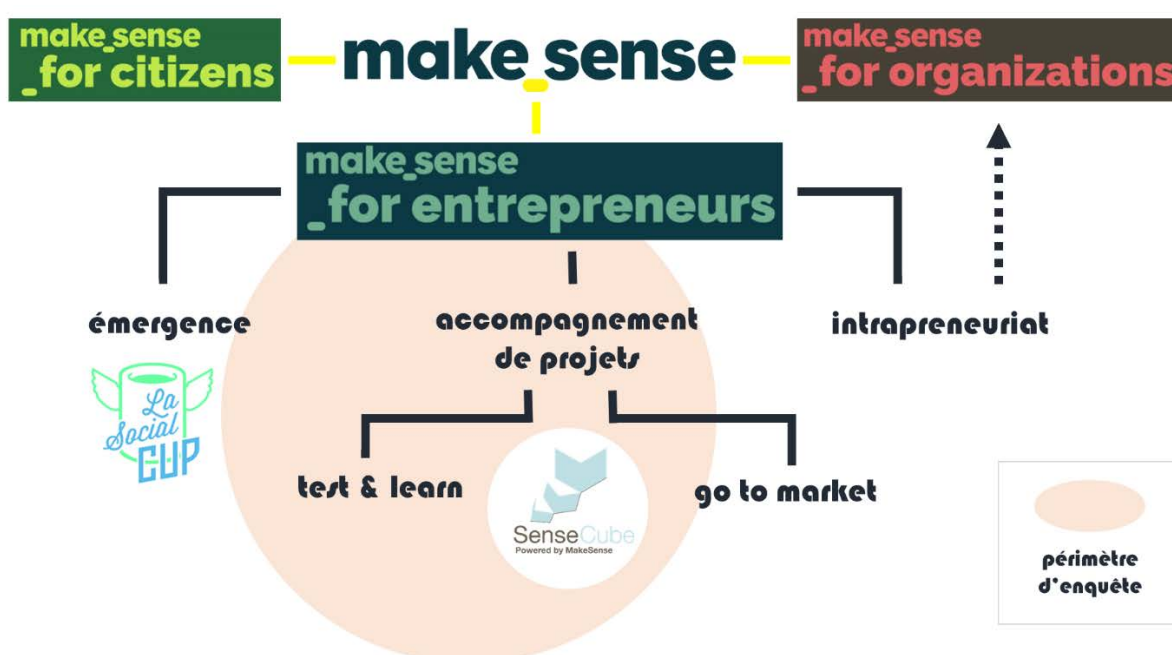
make_sense
_for citizens

make_sense

make_sense
_for organizations

make_sense
_for entrepreneurs

émergence

La Social CUP

accompagnement de projets

intrapreneuriat

test & learn

SenseCube
Powered by MakeSense

go to market

périmètre d'enquête